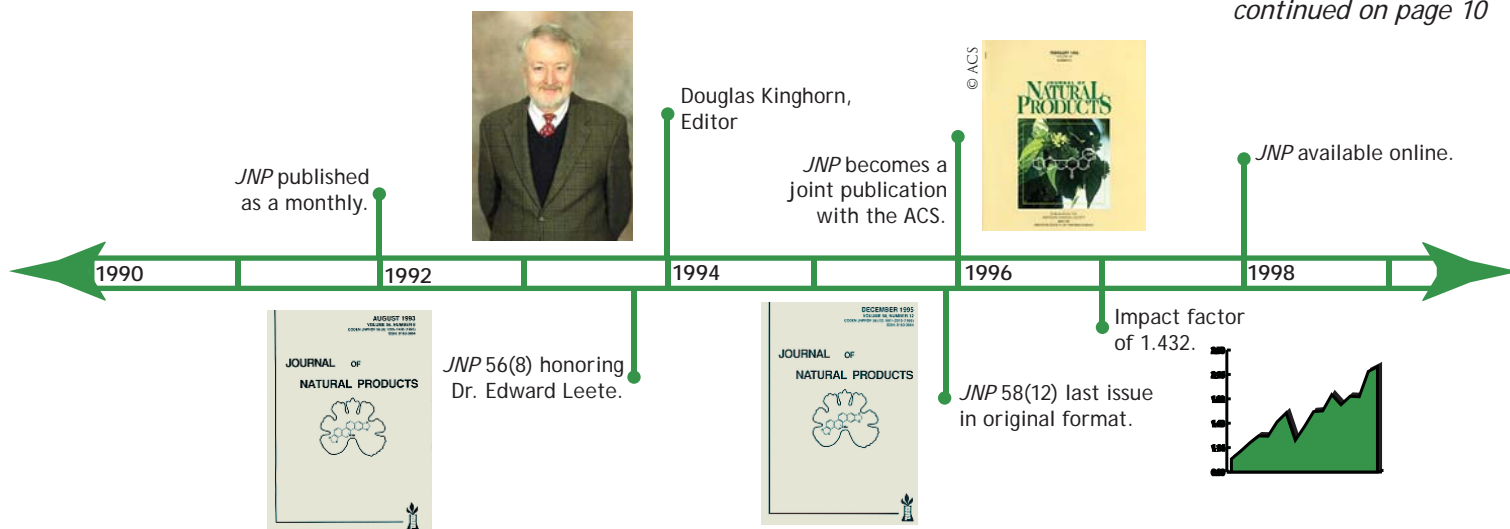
continued on page 10

JNP published as a monthly.

Douglas Kinghorn, Editor

© ACS

JNP becomes a joint publication with the ACS.

JOURNAL OF NATURAL PRODUCTS

JNP available online.

1990 1992 1994 1996 1998

AUGUST 1993

JOURNAL OF NATURAL PRODUCTS

JNP 56(8) honoring Dr. Edward Leete.

DECEMBER 1995

JOURNAL OF NATURAL PRODUCTS

JNP 58(12) last issue in original format.

Impact factor of 1.432.